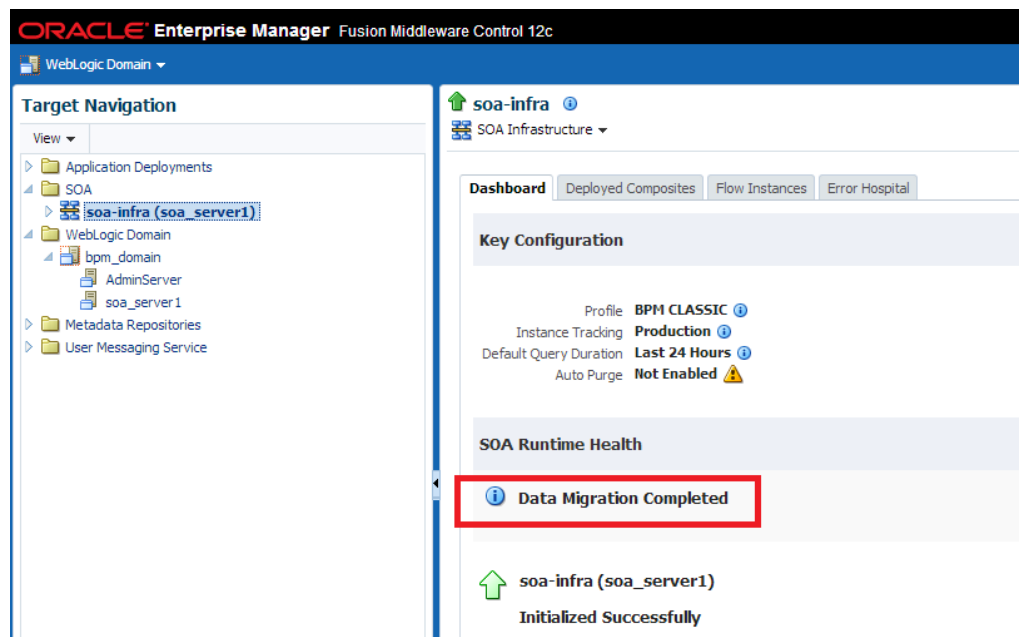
ORACLE Enterprise Manager Fusion Middleware Control 12c

WebLogic Domain

Target Navigation

View

Application Deployments
SOA
soa-infra (soa_server1)
WebLogic Domain
bpm_domain
AdminServer
soa_server1
Metadata Repositories
User Messaging Service

soa-infra

SOA Infrastructure

Dashboard | Deployed Composites | Flow Instances | Error Hospital

Key Configuration

Profile BPM CLASSIC
Instance Tracking Production
Default Query Duration Last 24 Hours
Auto Purge Not Enabled

SOA Runtime Health

Data Migration Completed

soa-infra (soa_server1)

Initialized Successfully